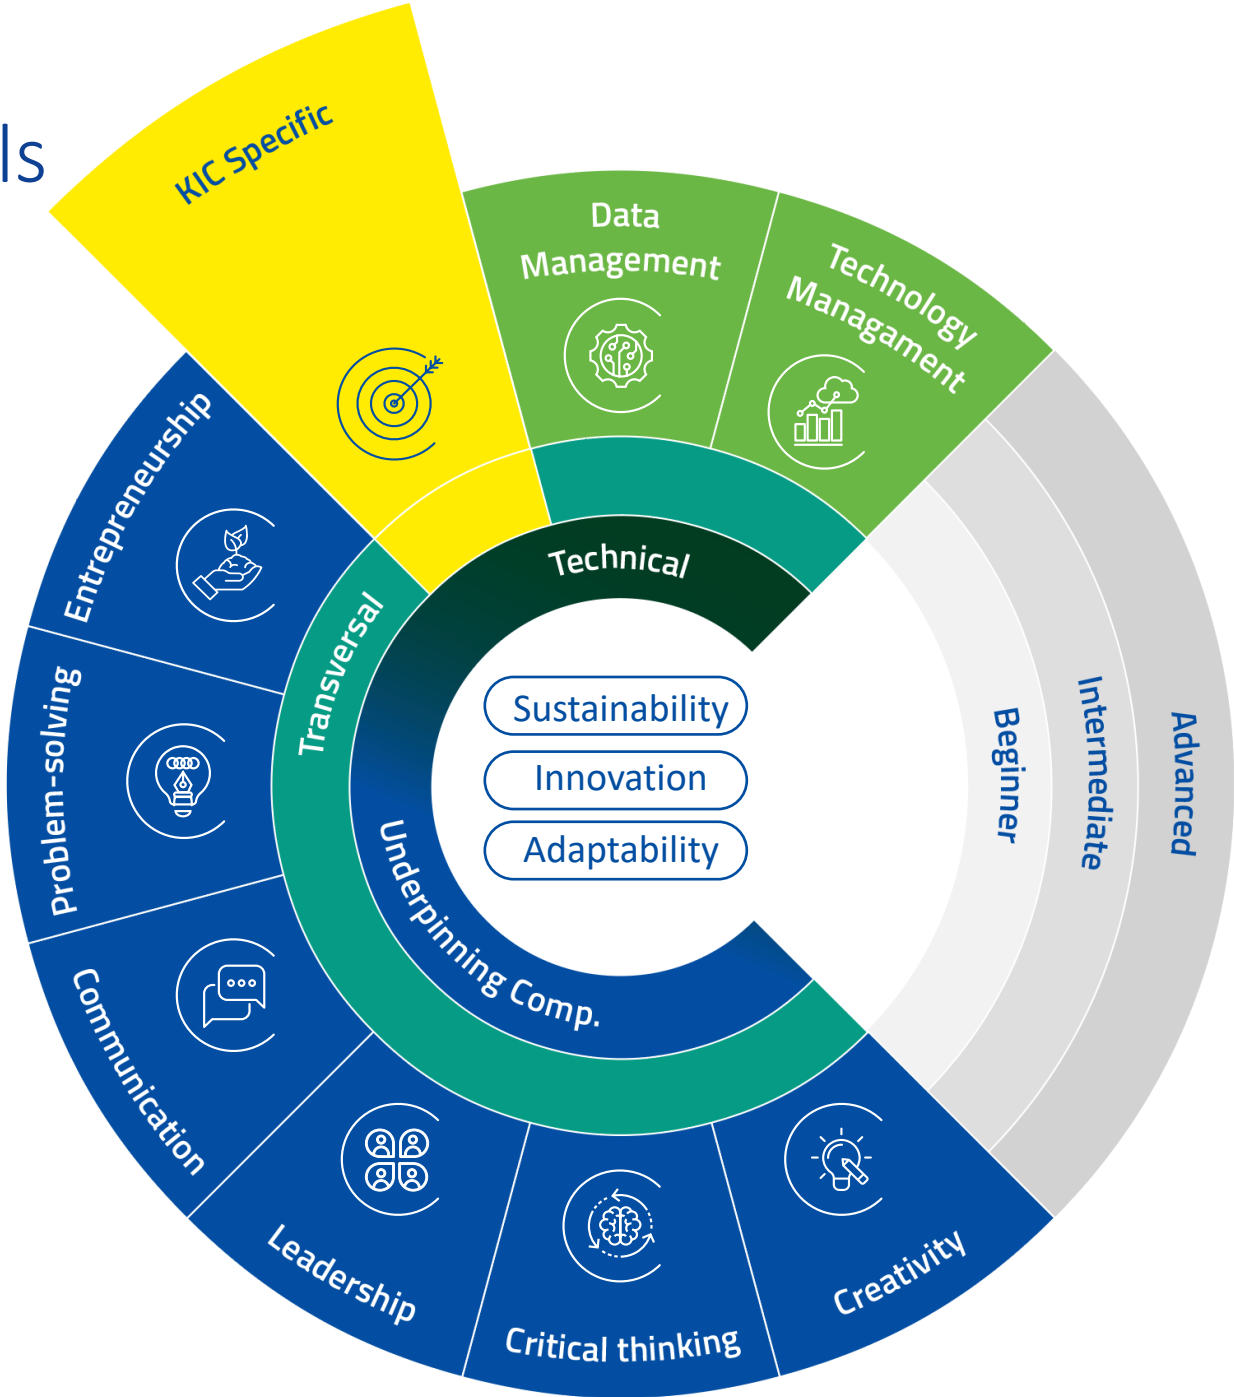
ls

KIC Specific

Data Management

Technology Managament

Entrepreneurship

Problem-solving

Communication

Leadership

Critical thinking

Creativity

Technical

Transversal

Underpinning Comp.

Sustainability

Innovation

Adaptability

Beginner

Intermediate

Advanced